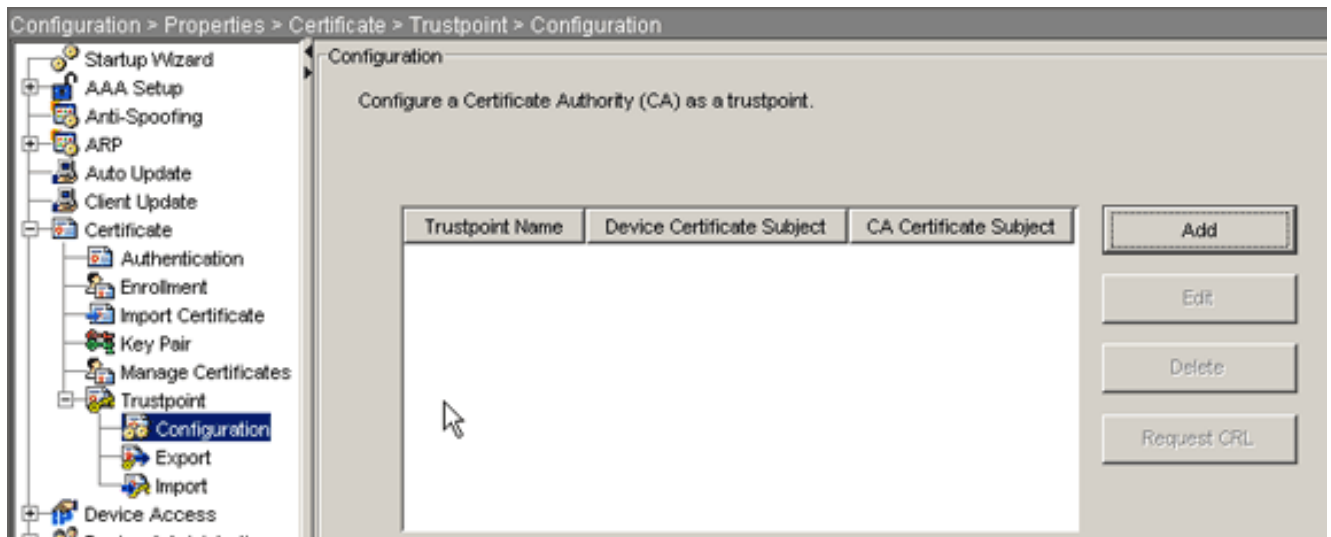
Configuration > Properties > Certificate > Trustpoint > Configuration

Startup Wizard
AAA Setup
Anti-Spoofing
ARP
Auto Update
Client Update
Certificate
Authentication
Enrollment
Import Certificate
Key Pair
Manage Certificates
Trustpoint
Configuration
Export
Import
Device Access
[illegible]

Configuration

Configure a Certificate Authority (CA) as a trustpoint.

| Trustpoint Name | Device Certificate Subject | CA Certificate Subject |
|---|---|---|

Add
Edit
Delete
Request CRL